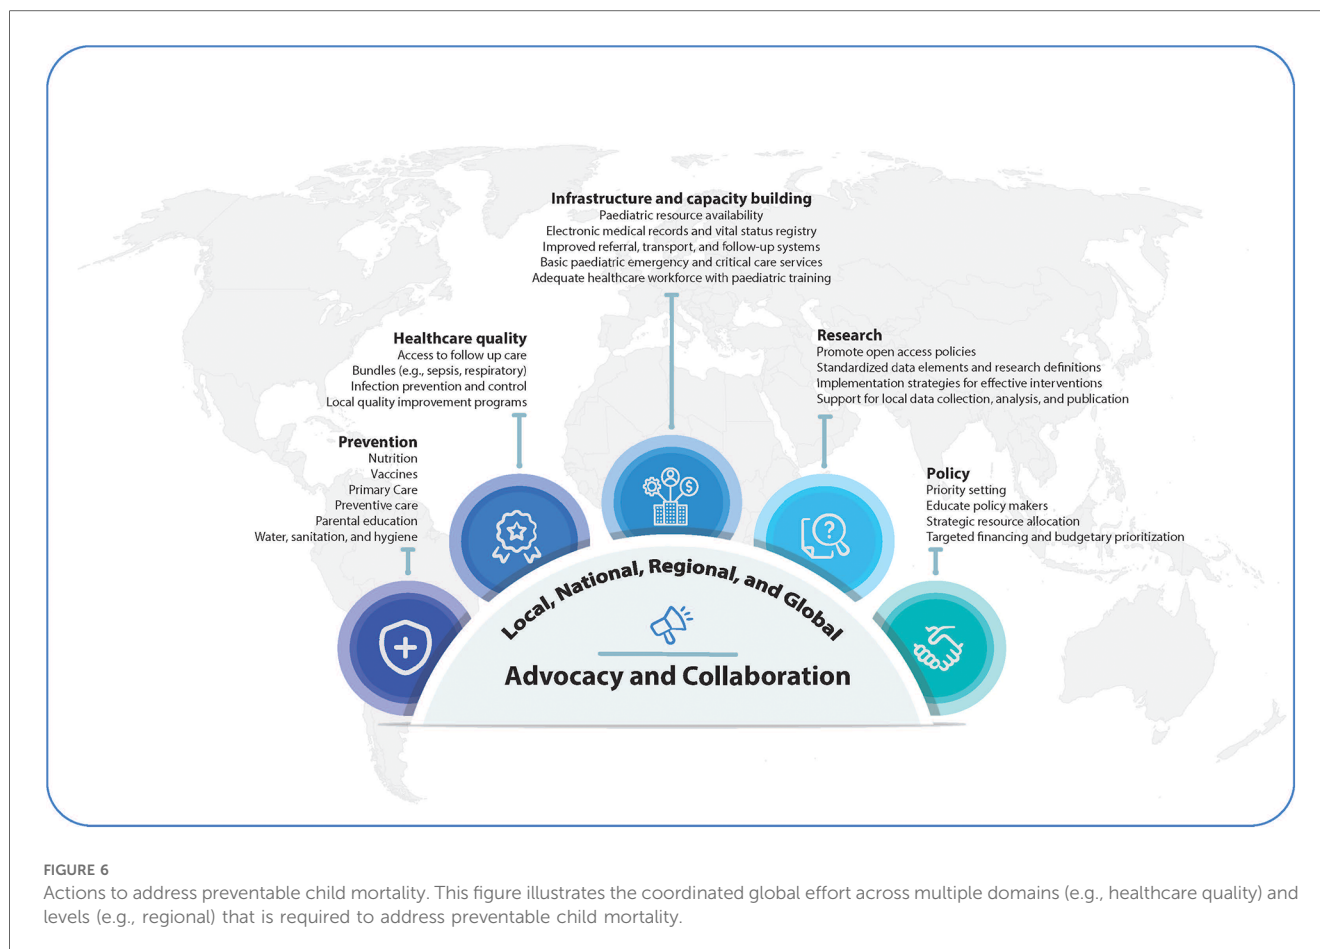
Infrastructure and capacity building
Paediatric resource availability
Electronic medical records and vital status registry
Improved referral, transport, and follow-up systems
Basic paediatric emergency and critical care services
Adequate healthcare workforce with paediatric training

Healthcare quality
Access to follow up care
Bundles (e.g., sepsis, respiratory)
Infection prevention and control
Local quality improvement programs

Research
Promote open access policies
Standardized data elements and research definitions
Implementation strategies for effective interventions
Support for local data collection, analysis, and publication

Prevention
Nutrition
Vaccines
Primary Care
Preventive care
Parental education
Water, sanitation, and hygiene

Policy
Priority setting
Educate policy makers
Strategic resource allocation
Targeted financing and budgetary prioritization

Local, National, Regional, and Global

Advocacy and Collaboration

FIGURE 6
Actions to address preventable child mortality. This figure illustrates the coordinated global effort across multiple domains (e.g., healthcare quality) and levels (e.g., regional) that is required to address preventable child mortality.